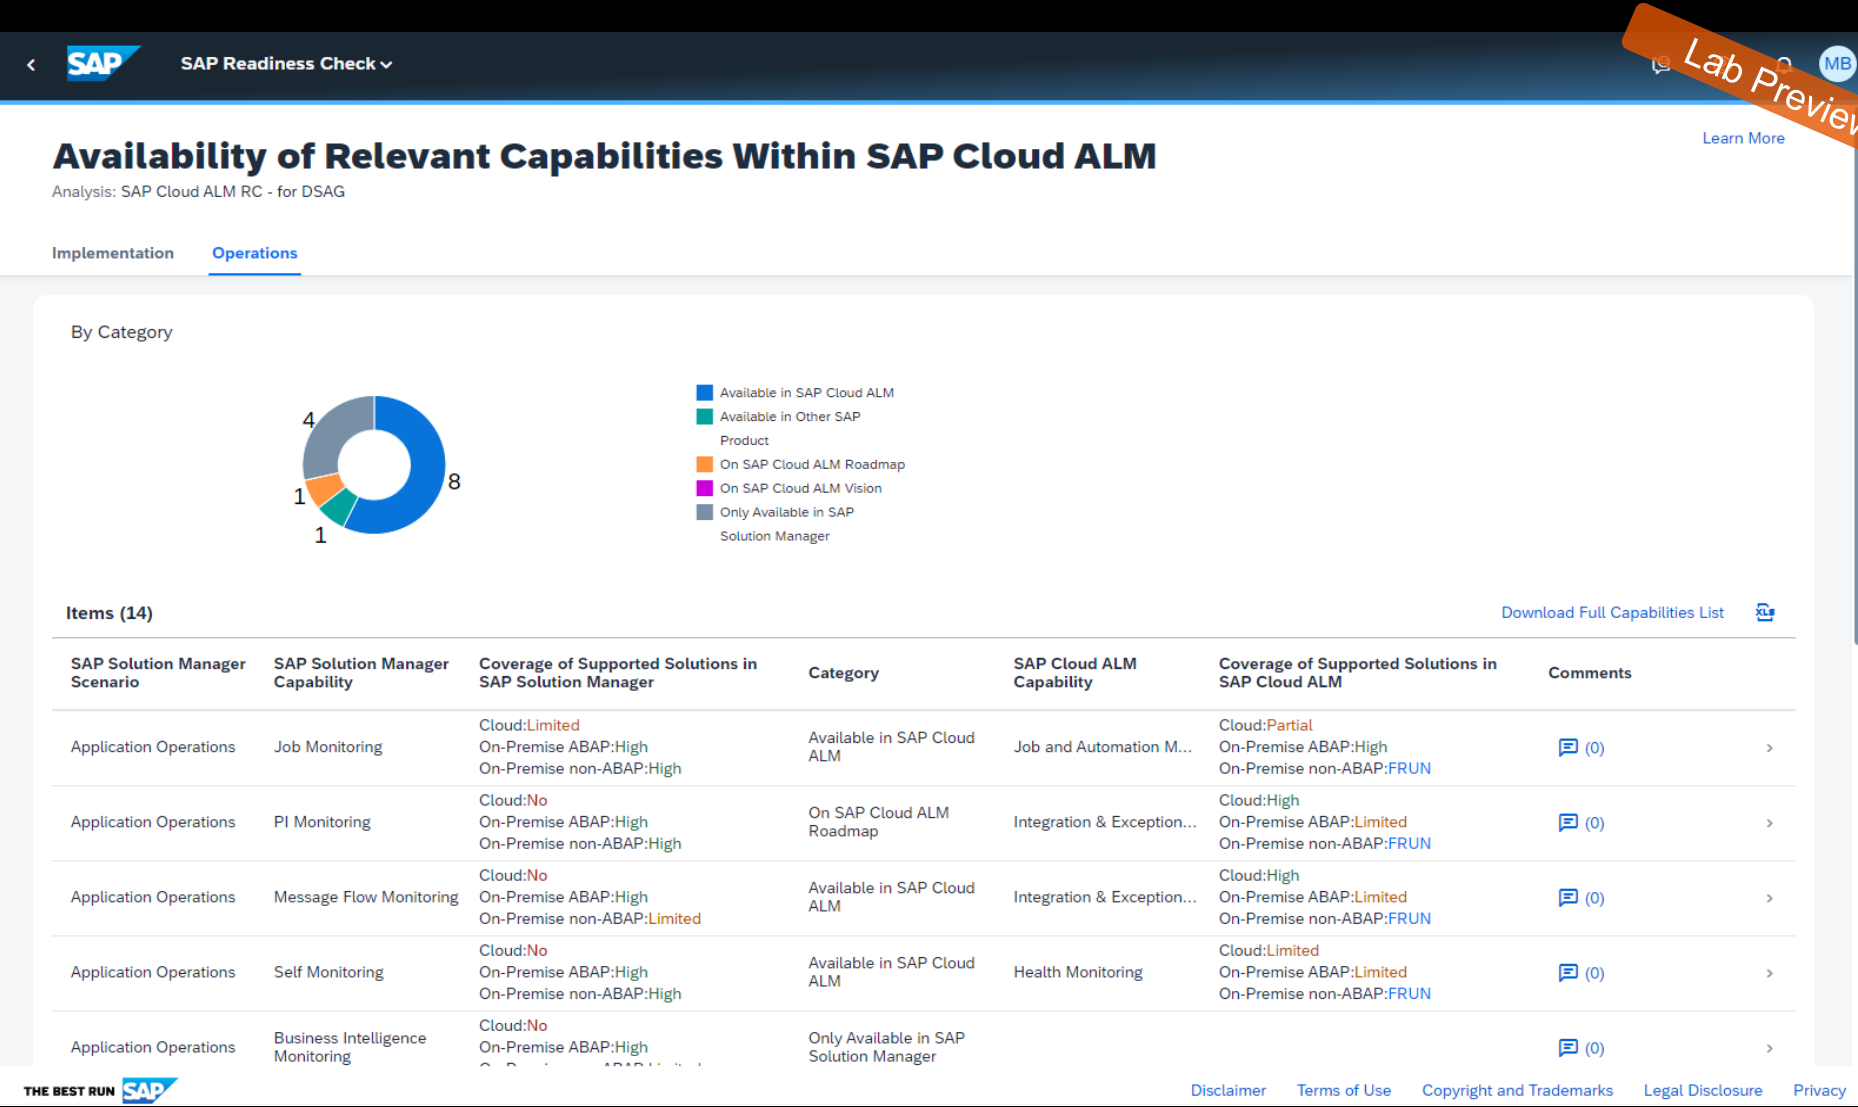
SAP SAP Readiness Check

Lab Preview

MB

Availability of Relevant Capabilities Within SAP Cloud ALM

Analysis: SAP Cloud ALM RC - for DSAG

Learn More

Implementation Operations

By Category

4

8

1

1

Available in SAP Cloud ALM
Available in Other SAP Product
On SAP Cloud ALM Roadmap
On SAP Cloud ALM Vision
Only Available in SAP Solution Manager

Items (14)

Download Full Capabilities List

| SAP Solution Manager Scenario | SAP Solution Manager Capability | Coverage of Supported Solutions in SAP Solution Manager | Category | SAP Cloud ALM Capability | Coverage of Supported Solutions in SAP Cloud ALM | Comments |
|---|---|---|---|---|---|---|
| Application Operations | Job Monitoring | Cloud:Limited On-Premise ABAP:High On-Premise non-ABAP:High | Available in SAP Cloud ALM | Job and Automation M... | Cloud:Partial On-Premise ABAP:High On-Premise non-ABAP:FRUN | (0) |
| Application Operations | PI Monitoring | Cloud:No On-Premise ABAP:High On-Premise non-ABAP:High | On SAP Cloud ALM Roadmap | Integration & Exception... | Cloud:High On-Premise ABAP:Limited On-Premise non-ABAP:FRUN | (0) |
| Application Operations | Message Flow Monitoring | Cloud:No On-Premise ABAP:High On-Premise non-ABAP:Limited | Available in SAP Cloud ALM | Integration & Exception... | Cloud:High On-Premise ABAP:Limited On-Premise non-ABAP:FRUN | (0) |
| Application Operations | Self Monitoring | Cloud:No On-Premise ABAP:High On-Premise non-ABAP:High | Available in SAP Cloud ALM | Health Monitoring | Cloud:Limited On-Premise ABAP:Limited On-Premise non-ABAP:FRUN | (0) |
| Application Operations | Business Intelligence Monitoring | Cloud:No On-Premise ABAP:High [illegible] | Only Available in SAP Solution Manager | | | (0) |

THE BEST RUN SAP

Disclaimer Terms of Use Copyright and Trademarks Legal Disclosure Privacy